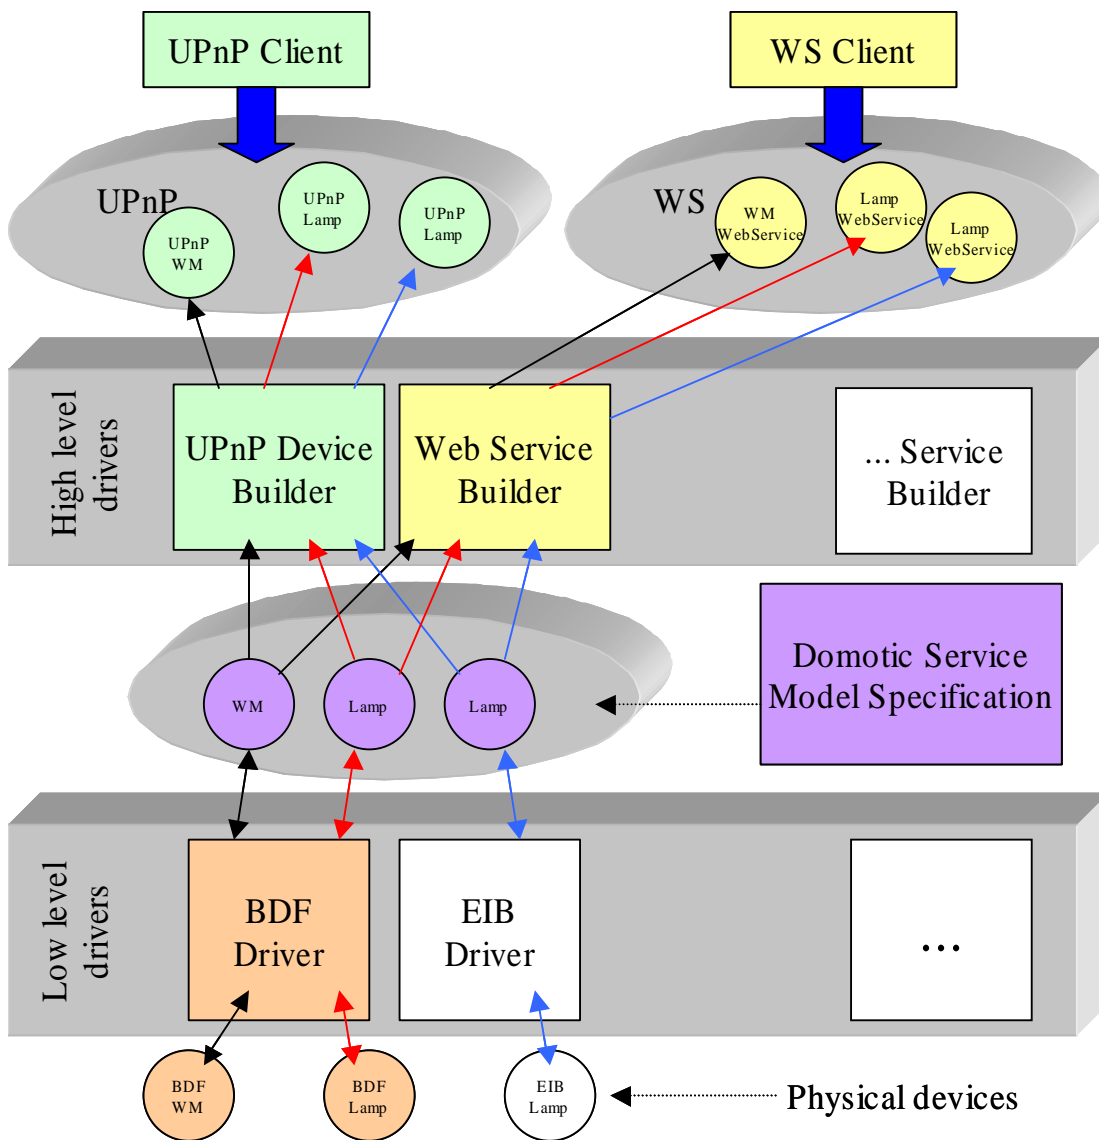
UPnP Client

WS Client

UPnP

UPnP WM

UPnP Lamp

UPnP Lamp

WS

WM WebService

Lamp WebService

Lamp WebService

High level drivers

UPnP Device Builder

Web Service Builder

... Service Builder

WM

Lamp

Lamp

Domotic Service Model Specification

Low level drivers

BDF Driver

EIB Driver

...

BDF WM

BDF Lamp

EIB Lamp

Physical devices